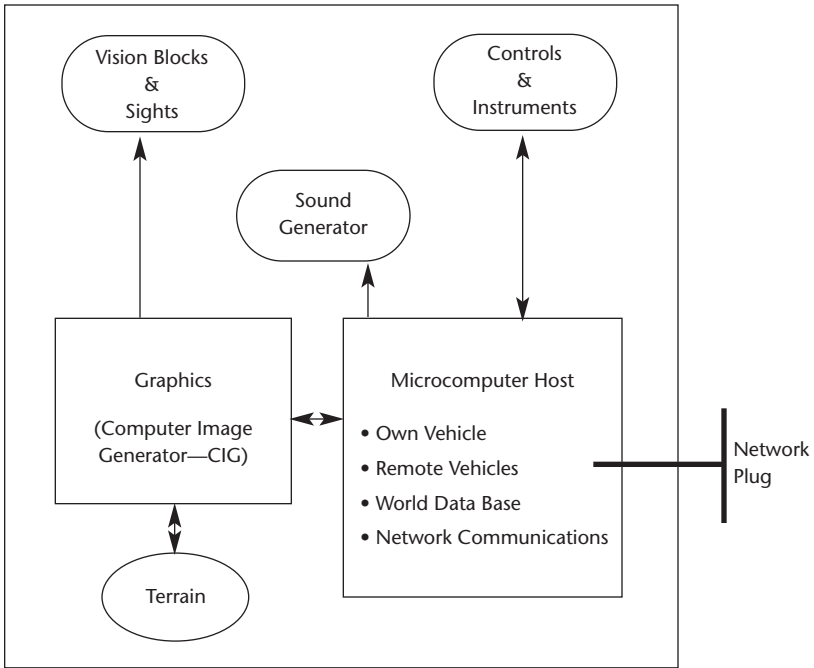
Vision Blocks & Sights

Controls & Instruments

Sound Generator

Graphics

(Computer Image Generator—CIG)

Microcomputer Host

• Own Vehicle
• Remote Vehicles
• World Data Base
• Network Communications

Network Plug

Terrain